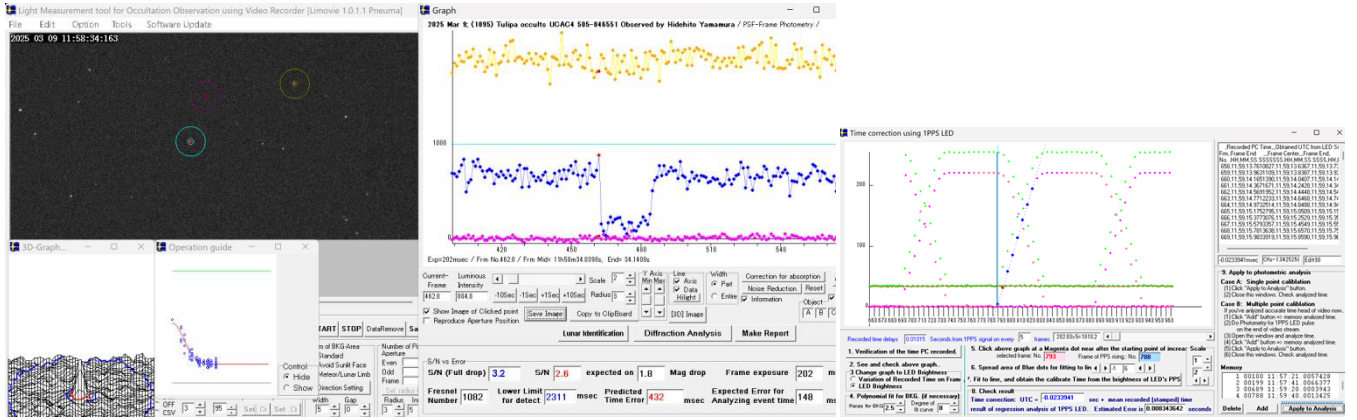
Light Measurement tool for Occultation Observation using Video Recorder [Limovie 1.0.1.1 Pneuma]
File Edit Option Tools Software Update
2025 03 09 11:58:34:163

3D-Graph
Operation guide
Control
Hide
Show

Graph
2025 Mar 9; (1095) Tulipa occults UCAC4 505-046551 Observed by Hidehito Yamamura / PSF-Frame Photometry /
1000
420 460 480 510 540
Exp=202msec / Frm No.462.8 / Frm Mid= 11h58m34.0090s, End= 34.1400s

Current Frame 462.8
Luminous Intensity 884.8
-10Sec -1Sec +1Sec +10Sec
Scale 2
Radius 5
Y Axis Min Max
Line Axis Data Hilight
Width Pet Entire
Correction for absorption
Noise Reduction Reset
Information
Object A B C
Show Image of Clicked point
Reproduce Aperture Position
Save Image
Copy to ClipBoard
[3D] Image
Lunar Identification
Diffraction Analysis
Make Report

S/N vs Error
S/N (Full drop) 3.2
S/N 2.6
expected on 1.8 Mag drop
Frame exposure 202
Fresnel Number 1082
Lower Limit for detect 2311 msec
Predicted Time Error 432 msec
Expected Error for Analyzing event time 148

START STOP DataRemove
of BKG Area
Standard
Avoid Sunlit Face
Meteor/Lunar Limb
Direction Setting
Number of Aperture
Even
Odd
Frame
Width
Gap
Radius
OFF CSV 3 95 Set Set

Time correction using 1PPS LED
200
100
Recorded time delays 0.01315 Seconds from 1PPS signal on every 5 frames
1. Verification of the time PC recorded.
2. See and check above graph.
3 Change graph to LED Brightness
Variation of Recorded Time on Frame
LED Brightness
4. Polynomial fit for BKG. (if necessary)
5. Click above graph at a Magenta dot near after the starting point of increase
selected frame No. 793 Frame of PPS rising: No. 788
6. Spread area of Blue dots for fitting to line 1 6 Scale 1
7. Fit to line, and obtain the calibrate Time from the brightness of LED's PPS
8. Check result
Time correction: UTC = -0.0233941 sec + mean recorded (stamped) time
result of regression analysis of 1PPS LED. Estimated Error is 0.008343642 seconds

_Recorded PC Time_Obtained UTC from LED Si
Frm_Frame End _Frame Center_Frame End
-0.0233941sec CN=1342525 Edit 80
9. Apply to photometric analysis
Case A: Single point calibration
(1) Click "Apply to Analysis" button.
(2) Close this windows. Check analyzed time.
Case B: Multiple point calibration
If you've analyzed accurate time head of video now,
(1) Click "Add" button => memory analyzed time.
(2) Do Photometry to 1PPS LED pulse on the end of video stream.
(3) Open this window again.
(4) Click "Add" button => memory analyzed time.
(5) Click "Apply to Analysis" button.
(6) Close this windows. Check analyzed time.
Memory
2 00100 11:57:21.0057428
3 00199 11:57:41.0066377
3 00689 11:59:20.0003943
4 00789 11:59:40.0013425
Delete Add Apply to Analysis